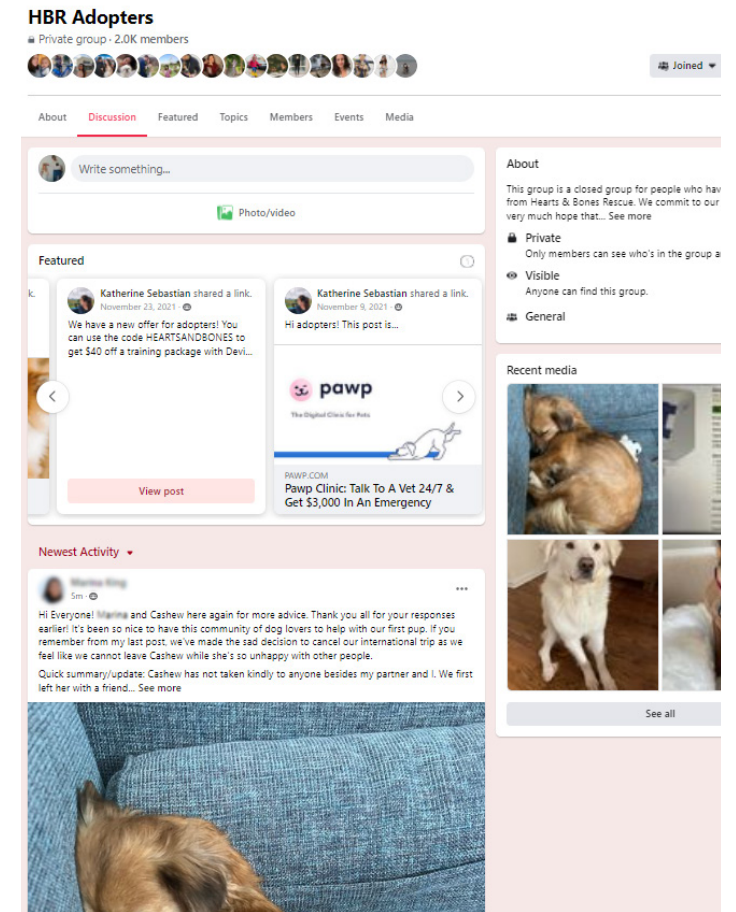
HBR Adopters
Private group · 2.0K members

Joined

About Discussion Featured Topics Members Events Media

Write something...

Photo/video

Featured

Katherine Sebastian shared a link.
November 23, 2021 ·
We have a new offer for adopters! You can use the code HEARTSANDBONES to get $40 off a training package with Devi...

View post

Katherine Sebastian shared a link.
November 9, 2021 ·
Hi adopters! This post is...

pawp
The Digital Clinic for Pets

PAWP.COM
Pawp Clinic: Talk To A Vet 24/7 & Get $3,000 In An Emergency

Newest Activity

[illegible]
5m ·
Hi Everyone! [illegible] and Cashew here again for more advice. Thank you all for your responses earlier! It's been so nice to have this community of dog lovers to help with our first pup. If you remember from my last post, we've made the sad decision to cancel our international trip as we feel like we cannot leave Cashew while she's so unhappy with other people.
Quick summary/update: Cashew has not taken kindly to anyone besides my partner and I. We first left her with a friend... See more

About
This group is a closed group for people who hav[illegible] from Hearts & Bones Rescue. We commit to our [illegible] very much hope that... See more

Private
Only members can see who's in the group a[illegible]

Visible
Anyone can find this group.

General

Recent media

See all